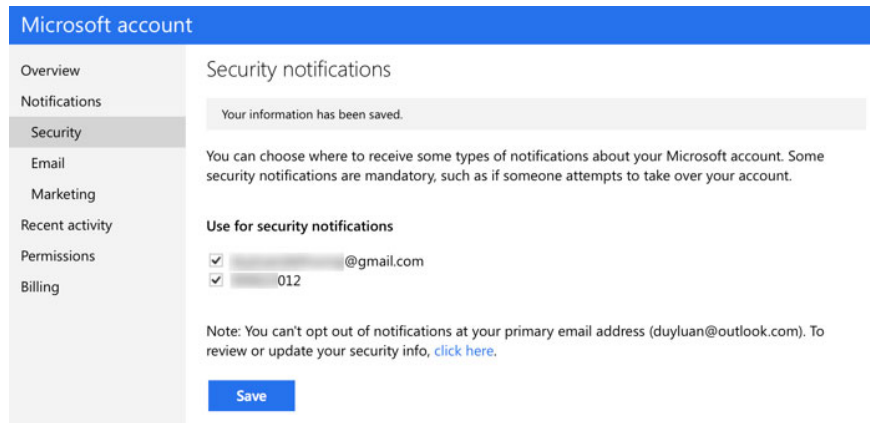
Microsoft account

Overview
Notifications
Security
Email
Marketing
Recent activity
Permissions
Billing

Security notifications

Your information has been saved.

You can choose where to receive some types of notifications about your Microsoft account. Some security notifications are mandatory, such as if someone attempts to take over your account.

Use for security notifications

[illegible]@gmail.com
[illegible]012

Note: You can't opt out of notifications at your primary email address (duyluan@outlook.com). To review or update your security info, click here.

Save